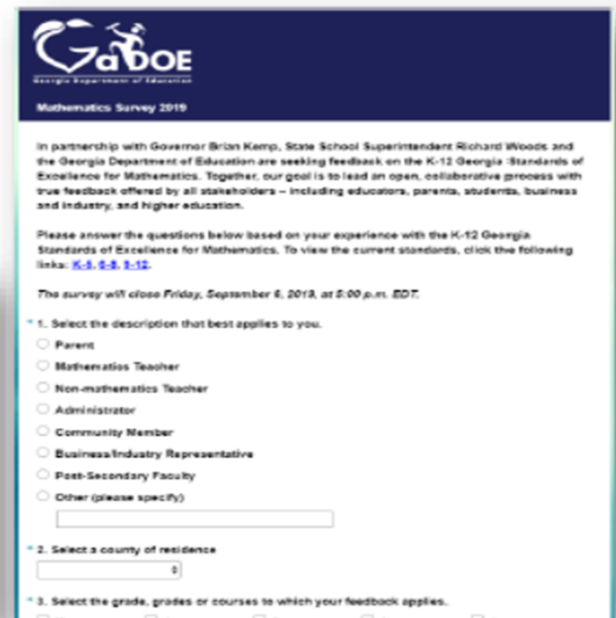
GaDOE
Georgia Department of Education

Mathematics Survey 2019

In partnership with Governor Brian Kemp, State School Superintendent Richard Woods and the Georgia Department of Education are seeking feedback on the K-12 Georgia Standards of Excellence for Mathematics. Together, our goal is to lead an open, collaborative process with true feedback offered by all stakeholders – including educators, parents, students, business and industry, and higher education.

Please answer the questions below based on your experience with the K-12 Georgia Standards of Excellence for Mathematics. To view the current standards, click the following links: K-5, 6-8, 9-12.

The survey will close Friday, September 6, 2019, at 5:00 p.m. EDT.

* 1. Select the description that best applies to you.

Parent

Mathematics Teacher

Non-mathematics Teacher

Administrator

Community Member

Business/Industry Representative

Post-Secondary Faculty

Other (please specify)

* 2. Select a county of residence

* 3. Select the grade, grades or courses to which your feedback applies.